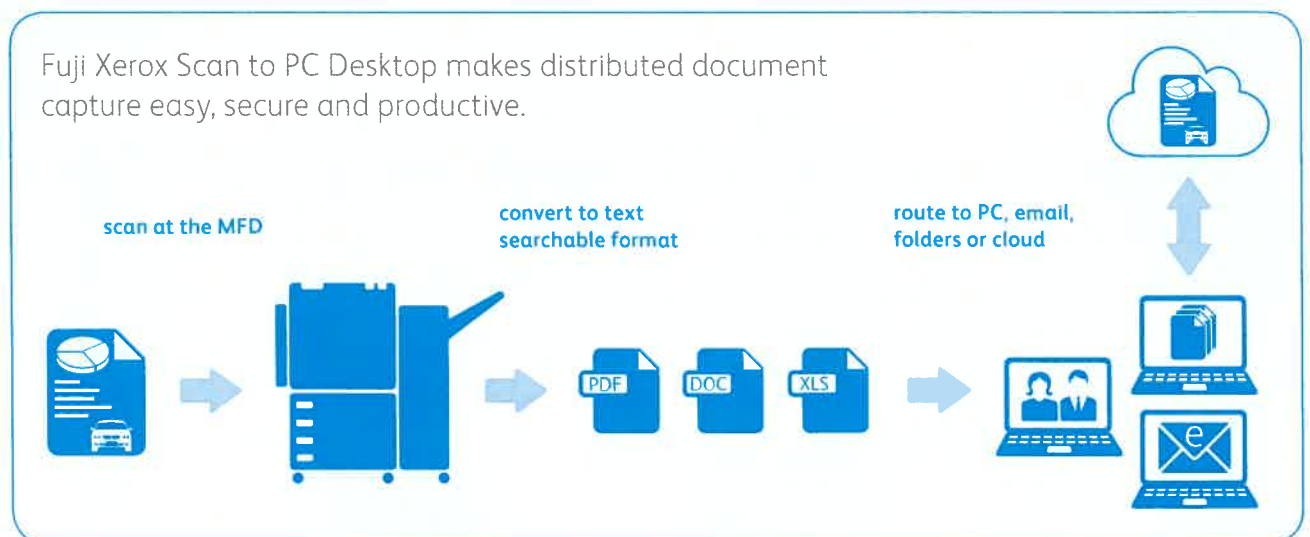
Fuji Xerox Scan to PC Desktop makes distributed document capture easy, secure and productive.

scan at the MFD

convert to text searchable format

route to PC, email, folders or cloud

PDF

DOC

XLS

e